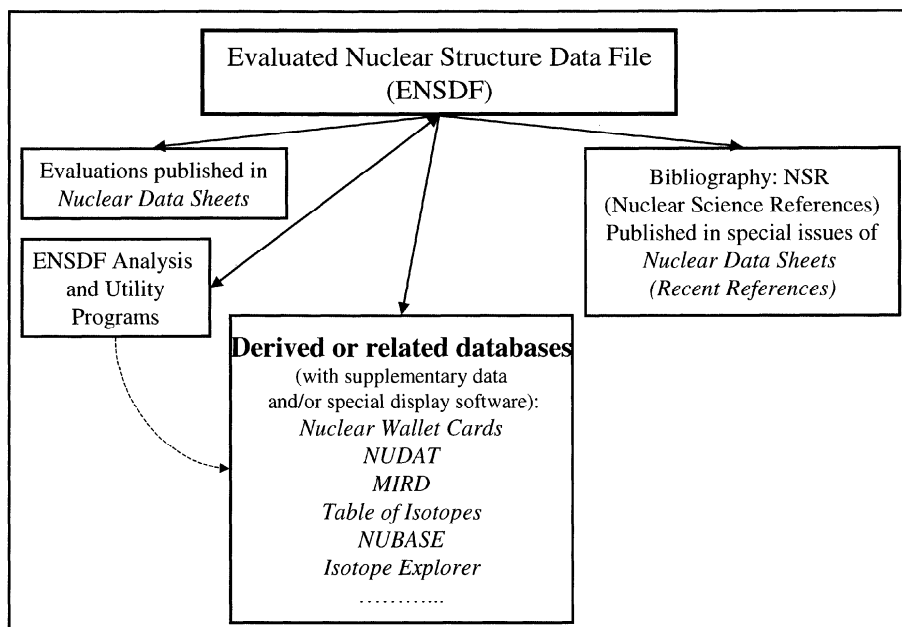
Evaluated Nuclear Structure Data File (ENSDF)

Evaluations published in *Nuclear Data Sheets*

Bibliography: NSR (Nuclear Science References) Published in special issues of *Nuclear Data Sheets* *(Recent References)*

ENSDF Analysis and Utility Programs

**Derived or related databases**
(with supplementary data and/or special display software):
*Nuclear Wallet Cards*
*NUDAT*
*MIRD*
*Table of Isotopes*
*NUBASE*
*Isotope Explorer*
…………..